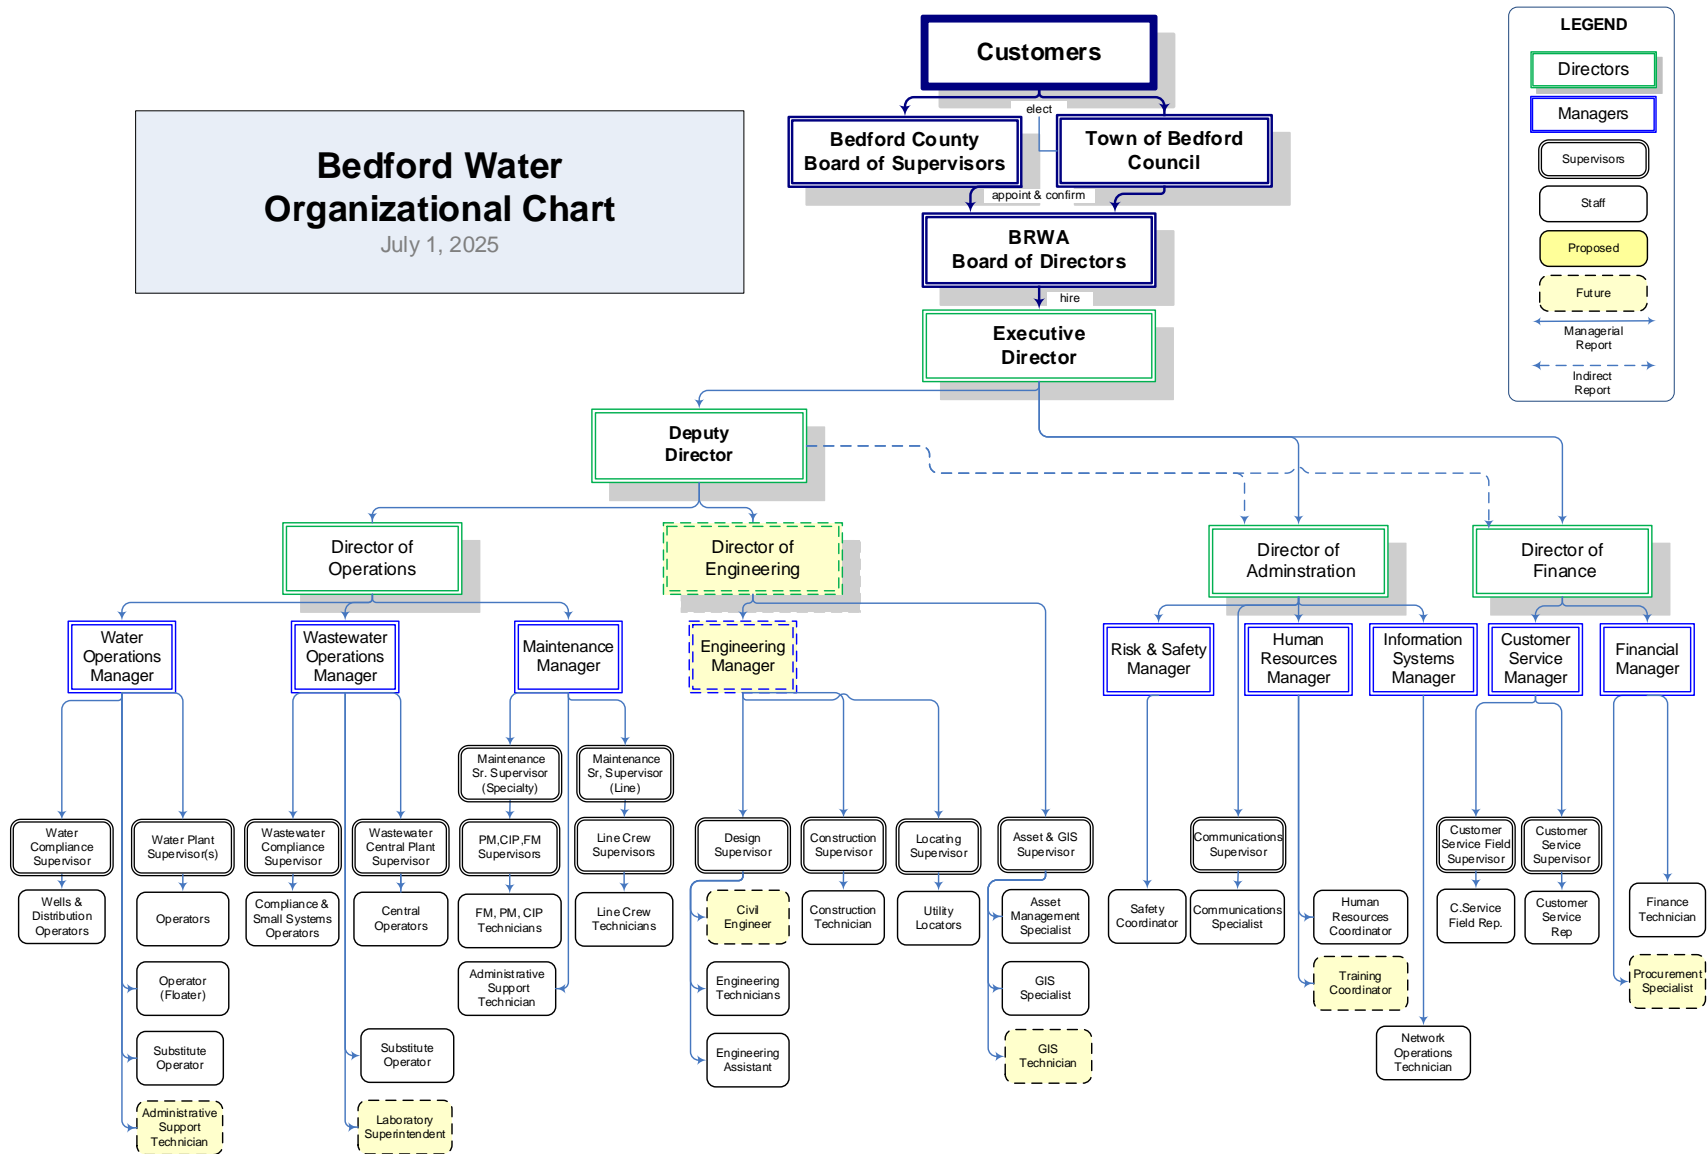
Bedford Water Organizational Chart
July 1, 2025

Customers

elect

Bedford County Board of Supervisors

Town of Bedford Council

appoint & confirm

BRWA Board of Directors

hire

Executive Director

LEGEND
Directors
Managers
Supervisors
Staff
Proposed
Future
Managerial Report
Indirect Report

Deputy Director

Director of Operations

Director of Engineering

Director of Adminstration

Director of Finance

Water Operations Manager

Wastewater Operations Manager

Maintenance Manager

Engineering Manager

Risk & Safety Manager

Human Resources Manager

Information Systems Manager

Customer Service Manager

Financial Manager

Water Compliance Supervisor

Wells & Distribution Operators

Water Plant Supervisor(s)

Operators

Operator (Floater)

Substitute Operator

Administrative Support Technician

Wastewater Compliance Supervisor

Compliance & Small Systems Operators

Wastewater Central Plant Supervisor

Central Operators

Substitute Operator

Laboratory Superintendent

Maintenance Sr. Supervisor (Specialty)

PM,CIP,FM Supervisors

FM, PM, CIP Technicians

Administrative Support Technician

Maintenance Sr, Supervisor (Line)

Line Crew Supervisors

Line Crew Technicians

Design Supervisor

Civil Engineer

Engineering Technicians

Engineering Assistant

Construction Supervisor

Construction Technician

Locating Supervisor

Utility Locators

Asset & GIS Supervisor

Asset Management Specialist

GIS Specialist

GIS Technician

Safety Coordinator

Communications Supervisor

Communications Specialist

Human Resources Coordinator

Training Coordinator

Network Operations Technician

Customer Service Field Supervisor

C.Service Field Rep.

Customer Service Supervisor

Customer Service Rep

Finance Technician

Procurement Specialist